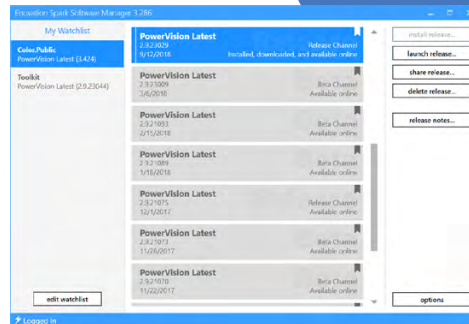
Eccavation Spark Software Manage 3.286

My Watchlist

Color.Public
PowerVision Latest (3.424)

Toolkit
PowerVision Latest (2.9.23044)

edit watchlist

PowerVision Latest
2.9.21029
9/12/2018
Release Channel
Installed, downloaded, and available online

PowerVision Latest
2.9.21009
2/6/2018
Beta Channel
Available online

PowerVision Latest
2.9.21093
2/15/2018
Beta Channel
Available online

PowerVision Latest
2.9.21089
1/18/2018
Beta Channel
Available online

PowerVision Latest
2.9.21075
12/1/2017
Release Channel
Available online

PowerVision Latest
2.9.21073
11/26/2017
Beta Channel
Available online

PowerVision Latest
2.9.21070
11/22/2017
Beta Channel
Available online

install release...
launch release...
share release...
delete release...
release notes...
options

Logged in